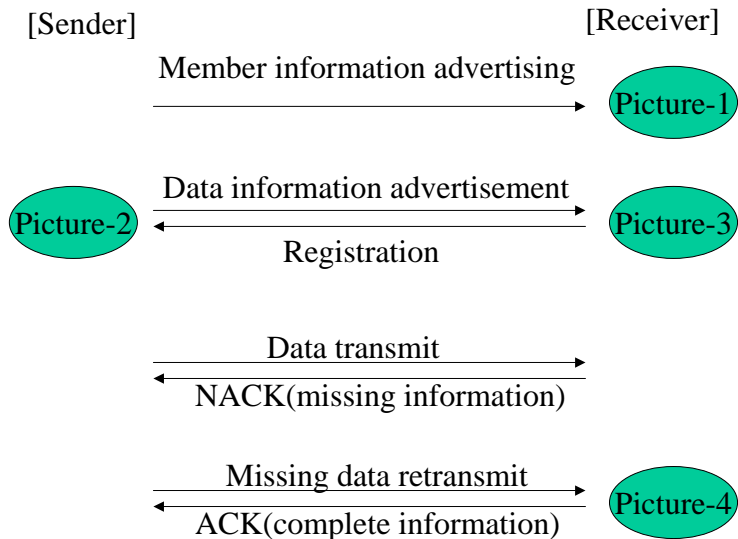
[Sender]

[Receiver]

Member information advertising

Picture-1

Data information advertisement

Picture-2

Picture-3

Registration

Data transmit

NACK(missing information)

Missing data retransmit

Picture-4

ACK(complete information)